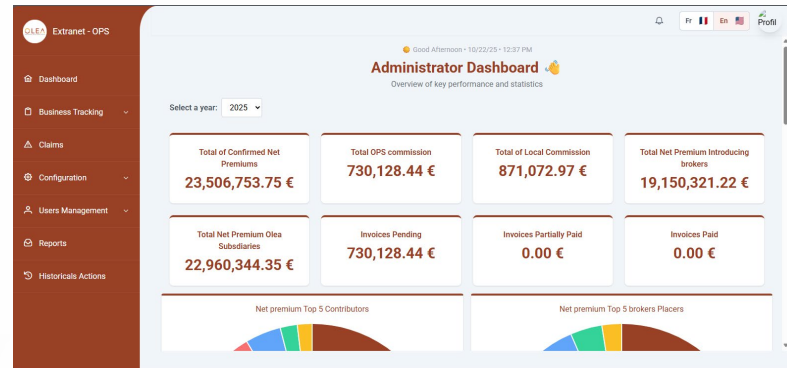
OLEA Extranet - OPS

Dashboard
Business Tracking
Claims
Configuration
Users Management
Reports
Historicals Actions

Fr En Profil

Good Afternoon • 10/22/25 • 12:37 PM
Administrator Dashboard
Overview of key performance and statistics

Select a year: 2025

Total of Confirmed Net Premiums
23,506,753.75 €

Total OPS commission
730,128.44 €

Total of Local Commission
871,072.97 €

Total Net Premium Introducing brokers
19,150,321.22 €

Total Net Premium Olea Subsdiaries
22,960,344.35 €

Invoices Pending
730,128.44 €

Invoices Partially Paid
0.00 €

Invoices Paid
0.00 €

Net premium Top 5 Contributors

Net premium Top 5 brokers Placers